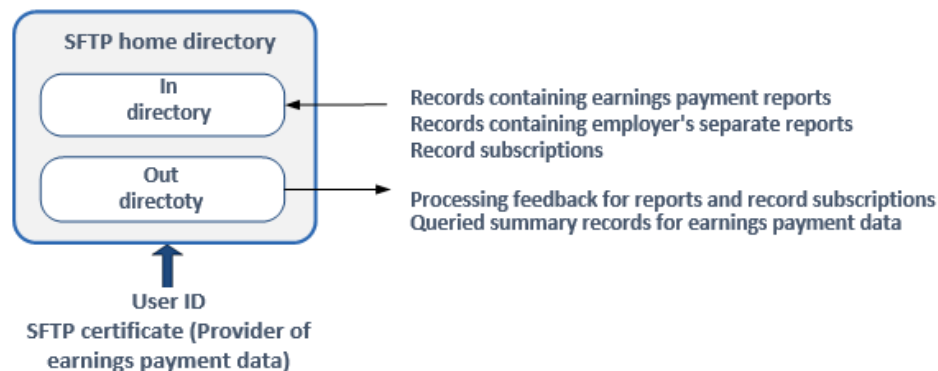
SFTP home directory

In directory

Out directoty

Records containing earnings payment reports
Records containing employer's separate reports
Record subscriptions

Processing feedback for reports and record subscriptions
Queried summary records for earnings payment data

User ID
SFTP certificate (Provider of earnings payment data)